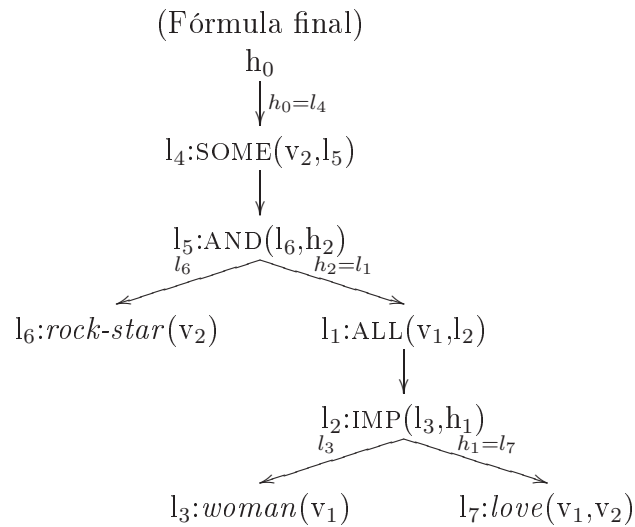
(Fórmula final)

$\mathrm{h}_0$

$h_0 = l_4$

$\mathrm{l}_4$:SOME$(\mathrm{v}_2,\mathrm{l}_5)$

$\mathrm{l}_5$:AND$(\mathrm{l}_6,\mathrm{h}_2)$

$l_6$

$h_2 = l_1$

$\mathrm{l}_6$:$\textit{rock-star}(\mathrm{v}_2)$

$\mathrm{l}_1$:ALL$(\mathrm{v}_1,\mathrm{l}_2)$

$\mathrm{l}_2$:IMP$(\mathrm{l}_3,\mathrm{h}_1)$

$l_3$

$h_1 = l_7$

$\mathrm{l}_3$:$\textit{woman}(\mathrm{v}_1)$

$\mathrm{l}_7$:$\textit{love}(\mathrm{v}_1,\mathrm{v}_2)$